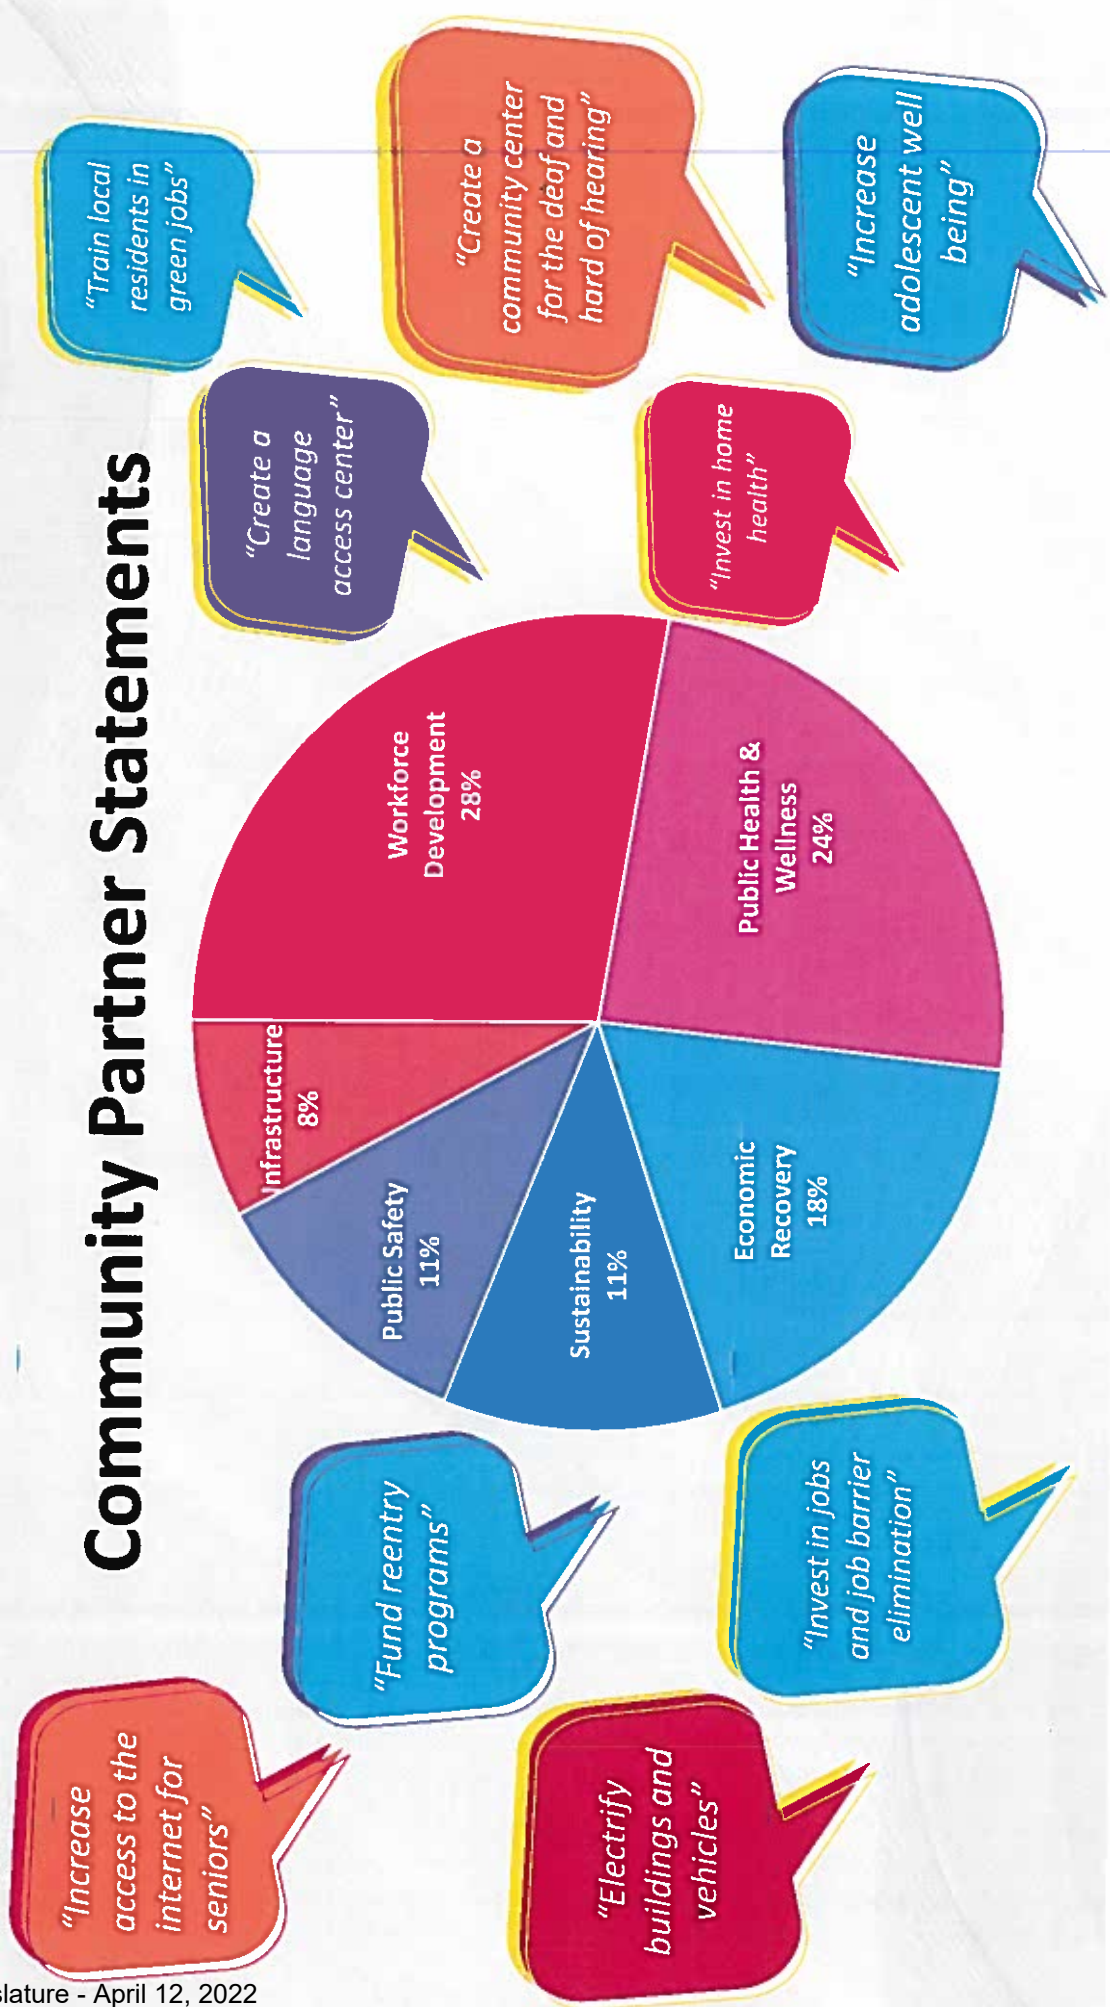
Community Partner Statements

"Train local residents in green jobs"

"Create a community center for the deaf and hard of hearing"

"Increase adolescent well being"

"Create a language access center"

"Invest in home health"

Workforce Development 28%

Public Health & Wellness 24%

Economic Recovery 18%

Sustainability 11%

Public Safety 11%

Infrastructure 8%

"Fund reentry programs"

"Invest in jobs and job barrier elimination"

"Increase access to the internet for seniors"

"Electrify buildings and vehicles"

slature - April 12, 2022